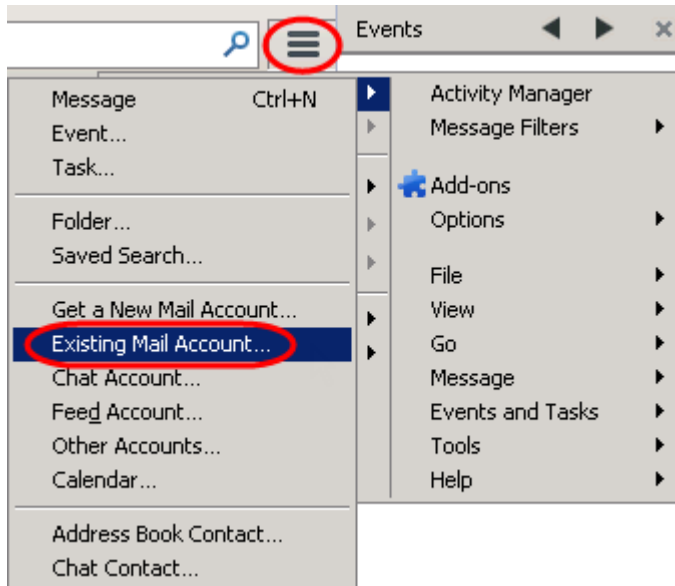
Events

Message Ctrl+N
Event...
Task...

Folder...
Saved Search...

Get a New Mail Account...
Existing Mail Account...
Chat Account...
Feed Account...
Other Accounts...
Calendar...

Address Book Contact...
Chat Contact...

Activity Manager
Message Filters

Add-ons
Options

File
View
Go
Message
Events and Tasks
Tools
Help